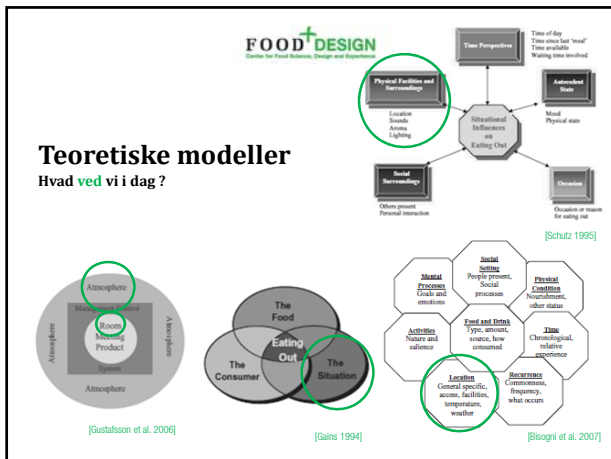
FOOD+DESIGN
Center for Food Science, Design and Experience

Time Perspectives
Time of day
Time since last 'meal'
Time available
Waiting time involved

Physical Facilities and Surroundings
Location
Sounds
Aroma
Lighting

Situational Influences on Eating Out

Antecedent State
Mood
Physical state

Social Surroundings
Others present
Personal interaction

Occasion
Occasion or reason for eating out

Teoretiske modeller
Hvad ved vi i dag ?

[Schutz 1995]

Atmosphere
Management Control
Room
Meeting
Product
System
Atmosphere
Atmosphere
Atmosphere

The Food
Eating Out
The Consumer
The Situation

Mental Processes
Goals and emotions

Social Setting
People present, Social processes

Physical Condition
Nourishment, other status

Activities
Nature and salience

Food and Drink
Type, amount, source, how consumed

Time
Chronological, relative experience

Location
General specific, access, facilities, temperature, weather

Recurrence
Commonness, frequency, what occurs

[Gustafsson et al. 2006]
[Gains 1994]
[Bisogni et al. 2007]